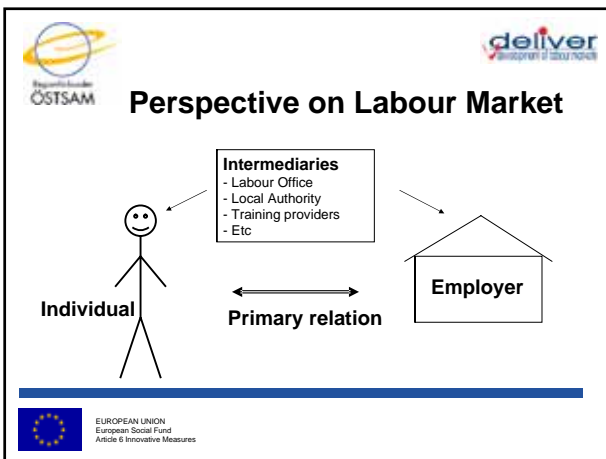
Regionförbundet
ÖSTSAM

deliver
development of labour markets

Perspective on Labour Market

Intermediaries
- Labour Office
- Local Authority
- Training providers
- Etc

Individual

Employer

Primary relation

EUROPEAN UNION
European Social Fund
Article 6 Innovative Measures